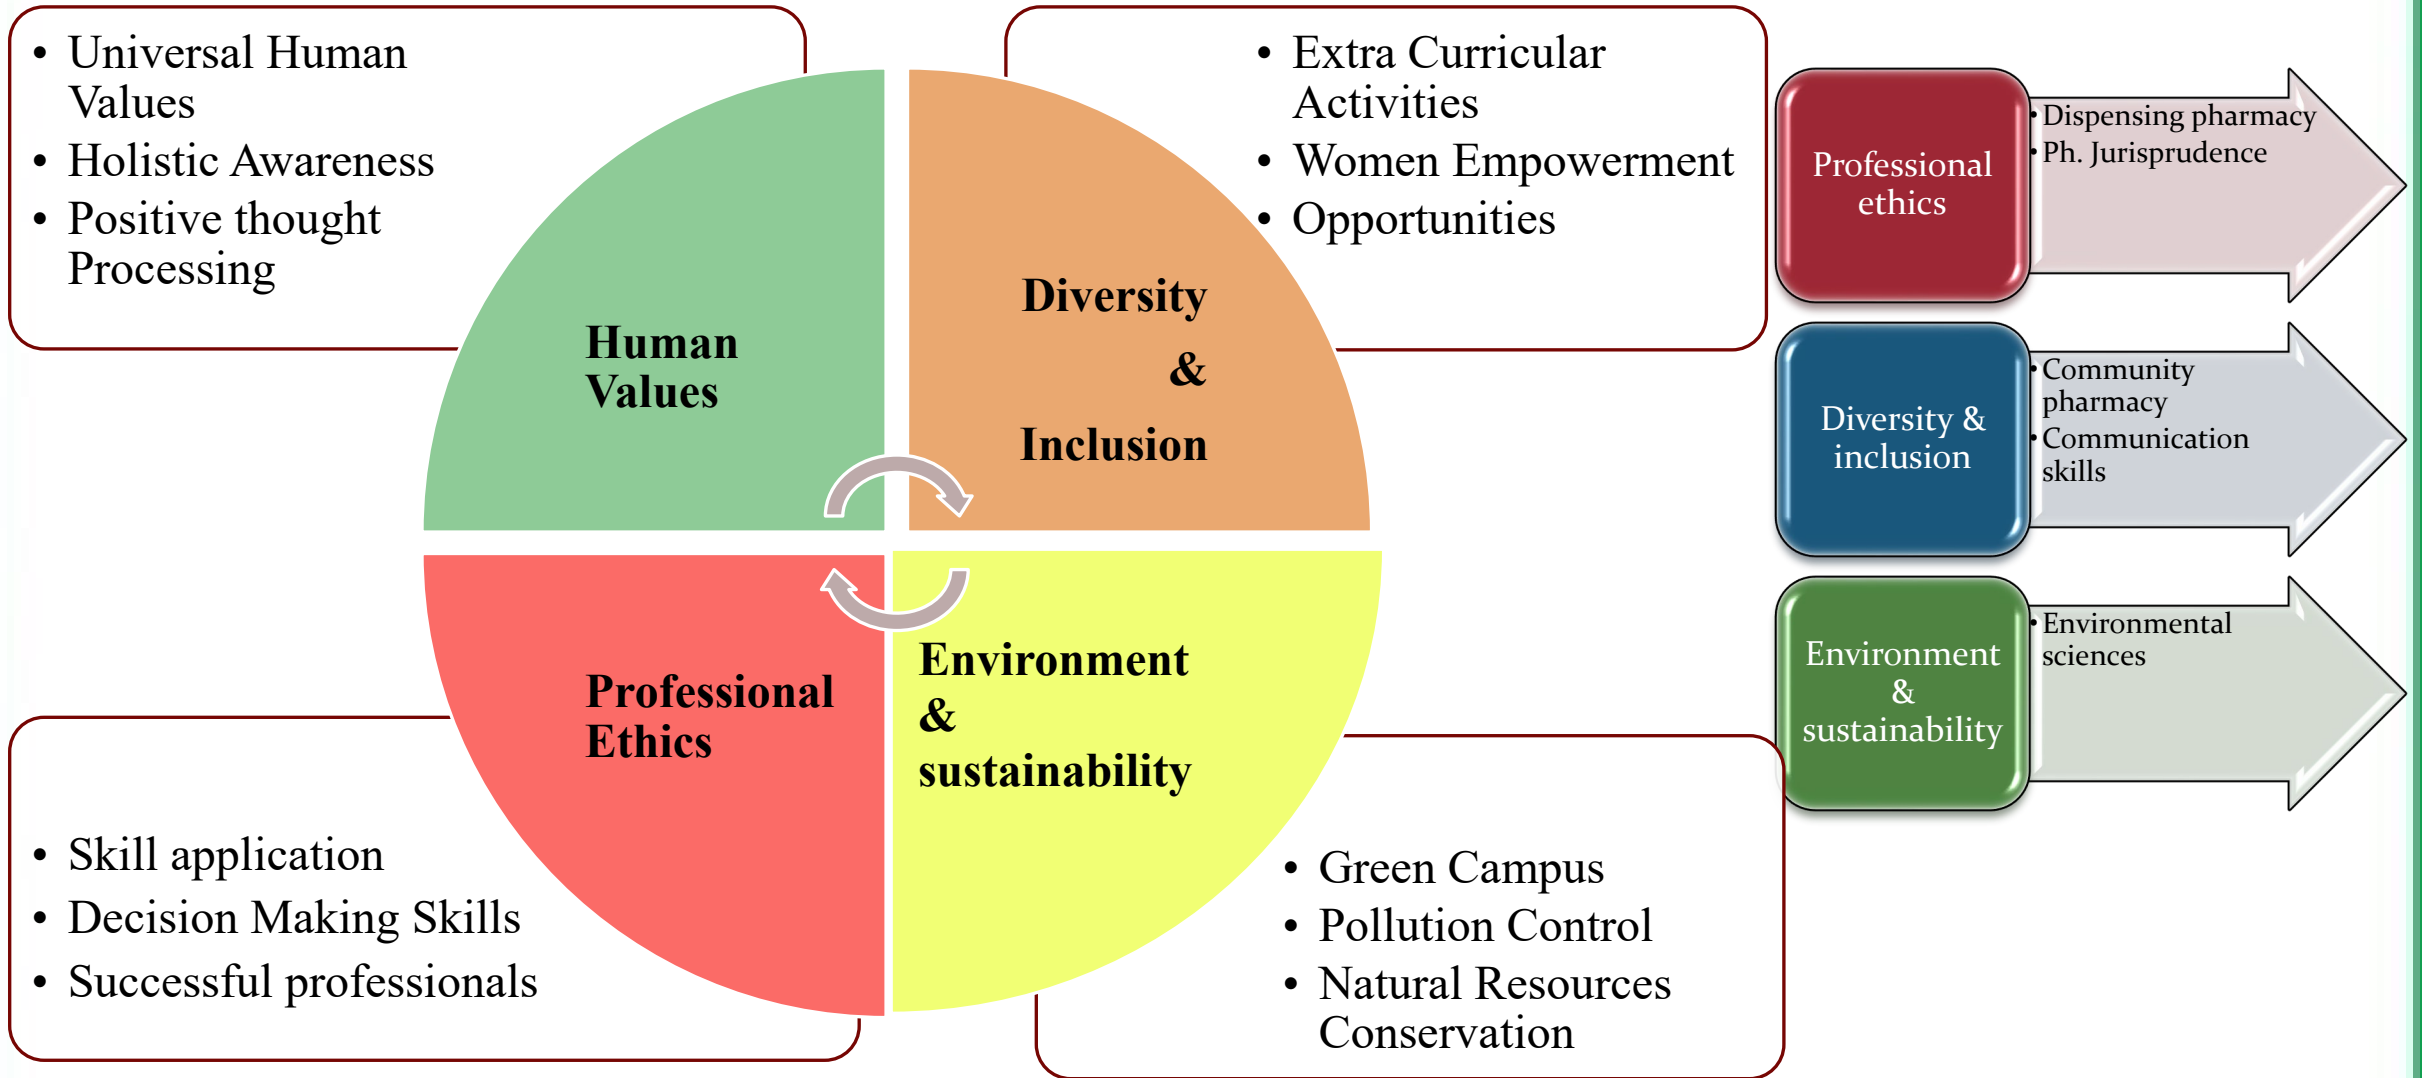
• Universal Human Values
• Holistic Awareness
• Positive thought Processing

• Extra Curricular Activities
• Women Empowerment
• Opportunities

Human Values

Diversity & Inclusion

Professional Ethics

Environment & sustainability

• Skill application
• Decision Making Skills
• Successful professionals

• Green Campus
• Pollution Control
• Natural Resources Conservation

Professional ethics

• Dispensing pharmacy
• Ph. Jurisprudence

Diversity & inclusion

• Community pharmacy
• Communication skills

Environment & sustainability

• Environmental sciences